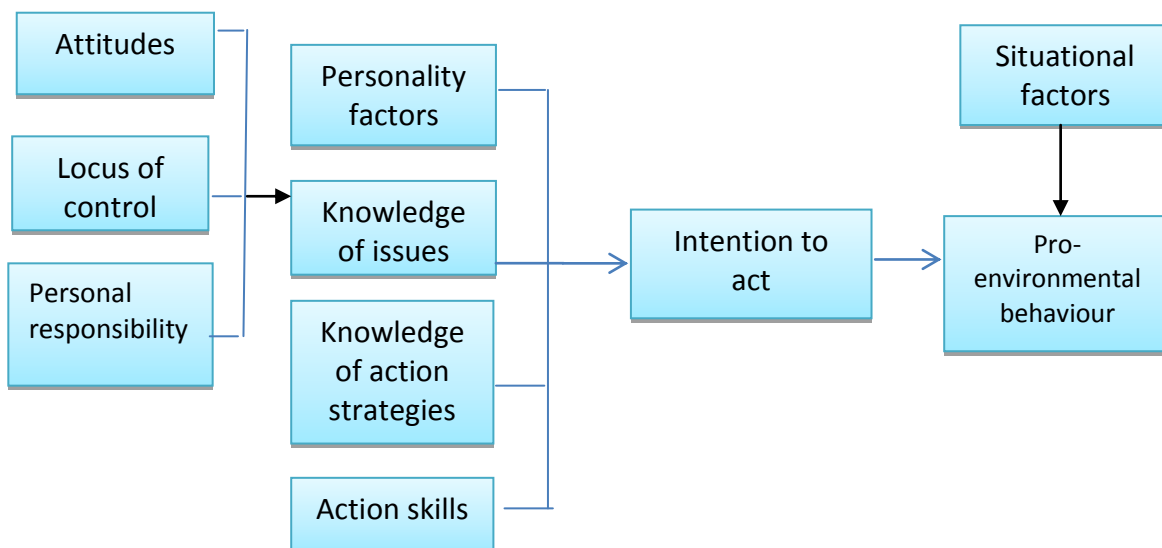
Attitudes

Locus of control

Personal responsibility

Personality factors

Knowledge of issues

Knowledge of action strategies

Action skills

Intention to act

Situational factors

Pro-environmental behaviour